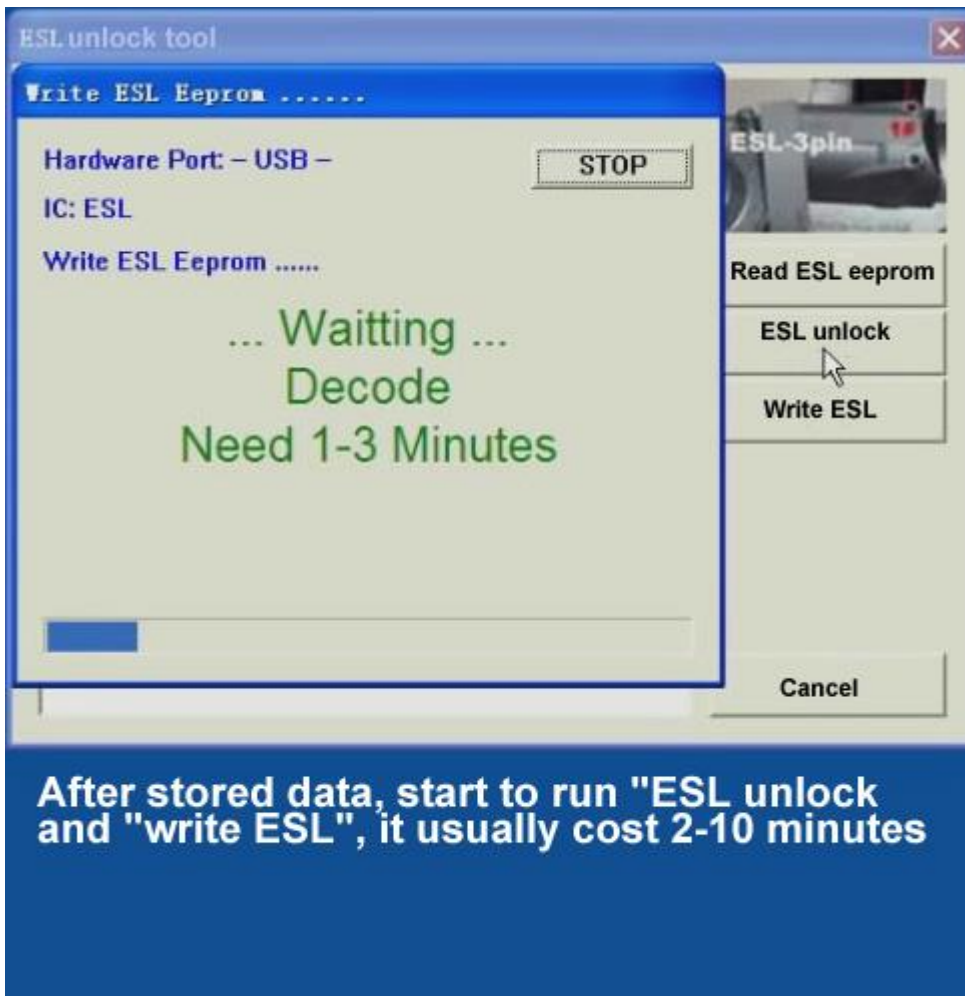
ESL unlock tool

Write ESL Eeprom ......

Hardware Port: – USB –

STOP

IC: ESL

Write ESL Eeprom ......

... Waitting ...
Decode
Need 1-3 Minutes

ESL-3pin

Read ESL eeprom

ESL unlock

Write ESL

Cancel

After stored data, start to run "ESL unlock and "write ESL", it usually cost 2-10 minutes